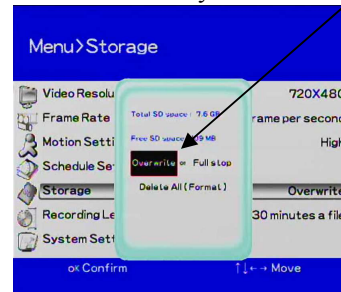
Menu>Storage

Video Resolu 720X480

Frame Rate rame per second

Motion Setti High

Schedule Se

Storage Overwrite

Recording Le 30 minutes a file

System Sett

Total SD space : 7.6 GB

Free SD space : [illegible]9 MB

Overwrite or Full stop

Delete All (Format)

OK Confirm ↑↓←→ Move